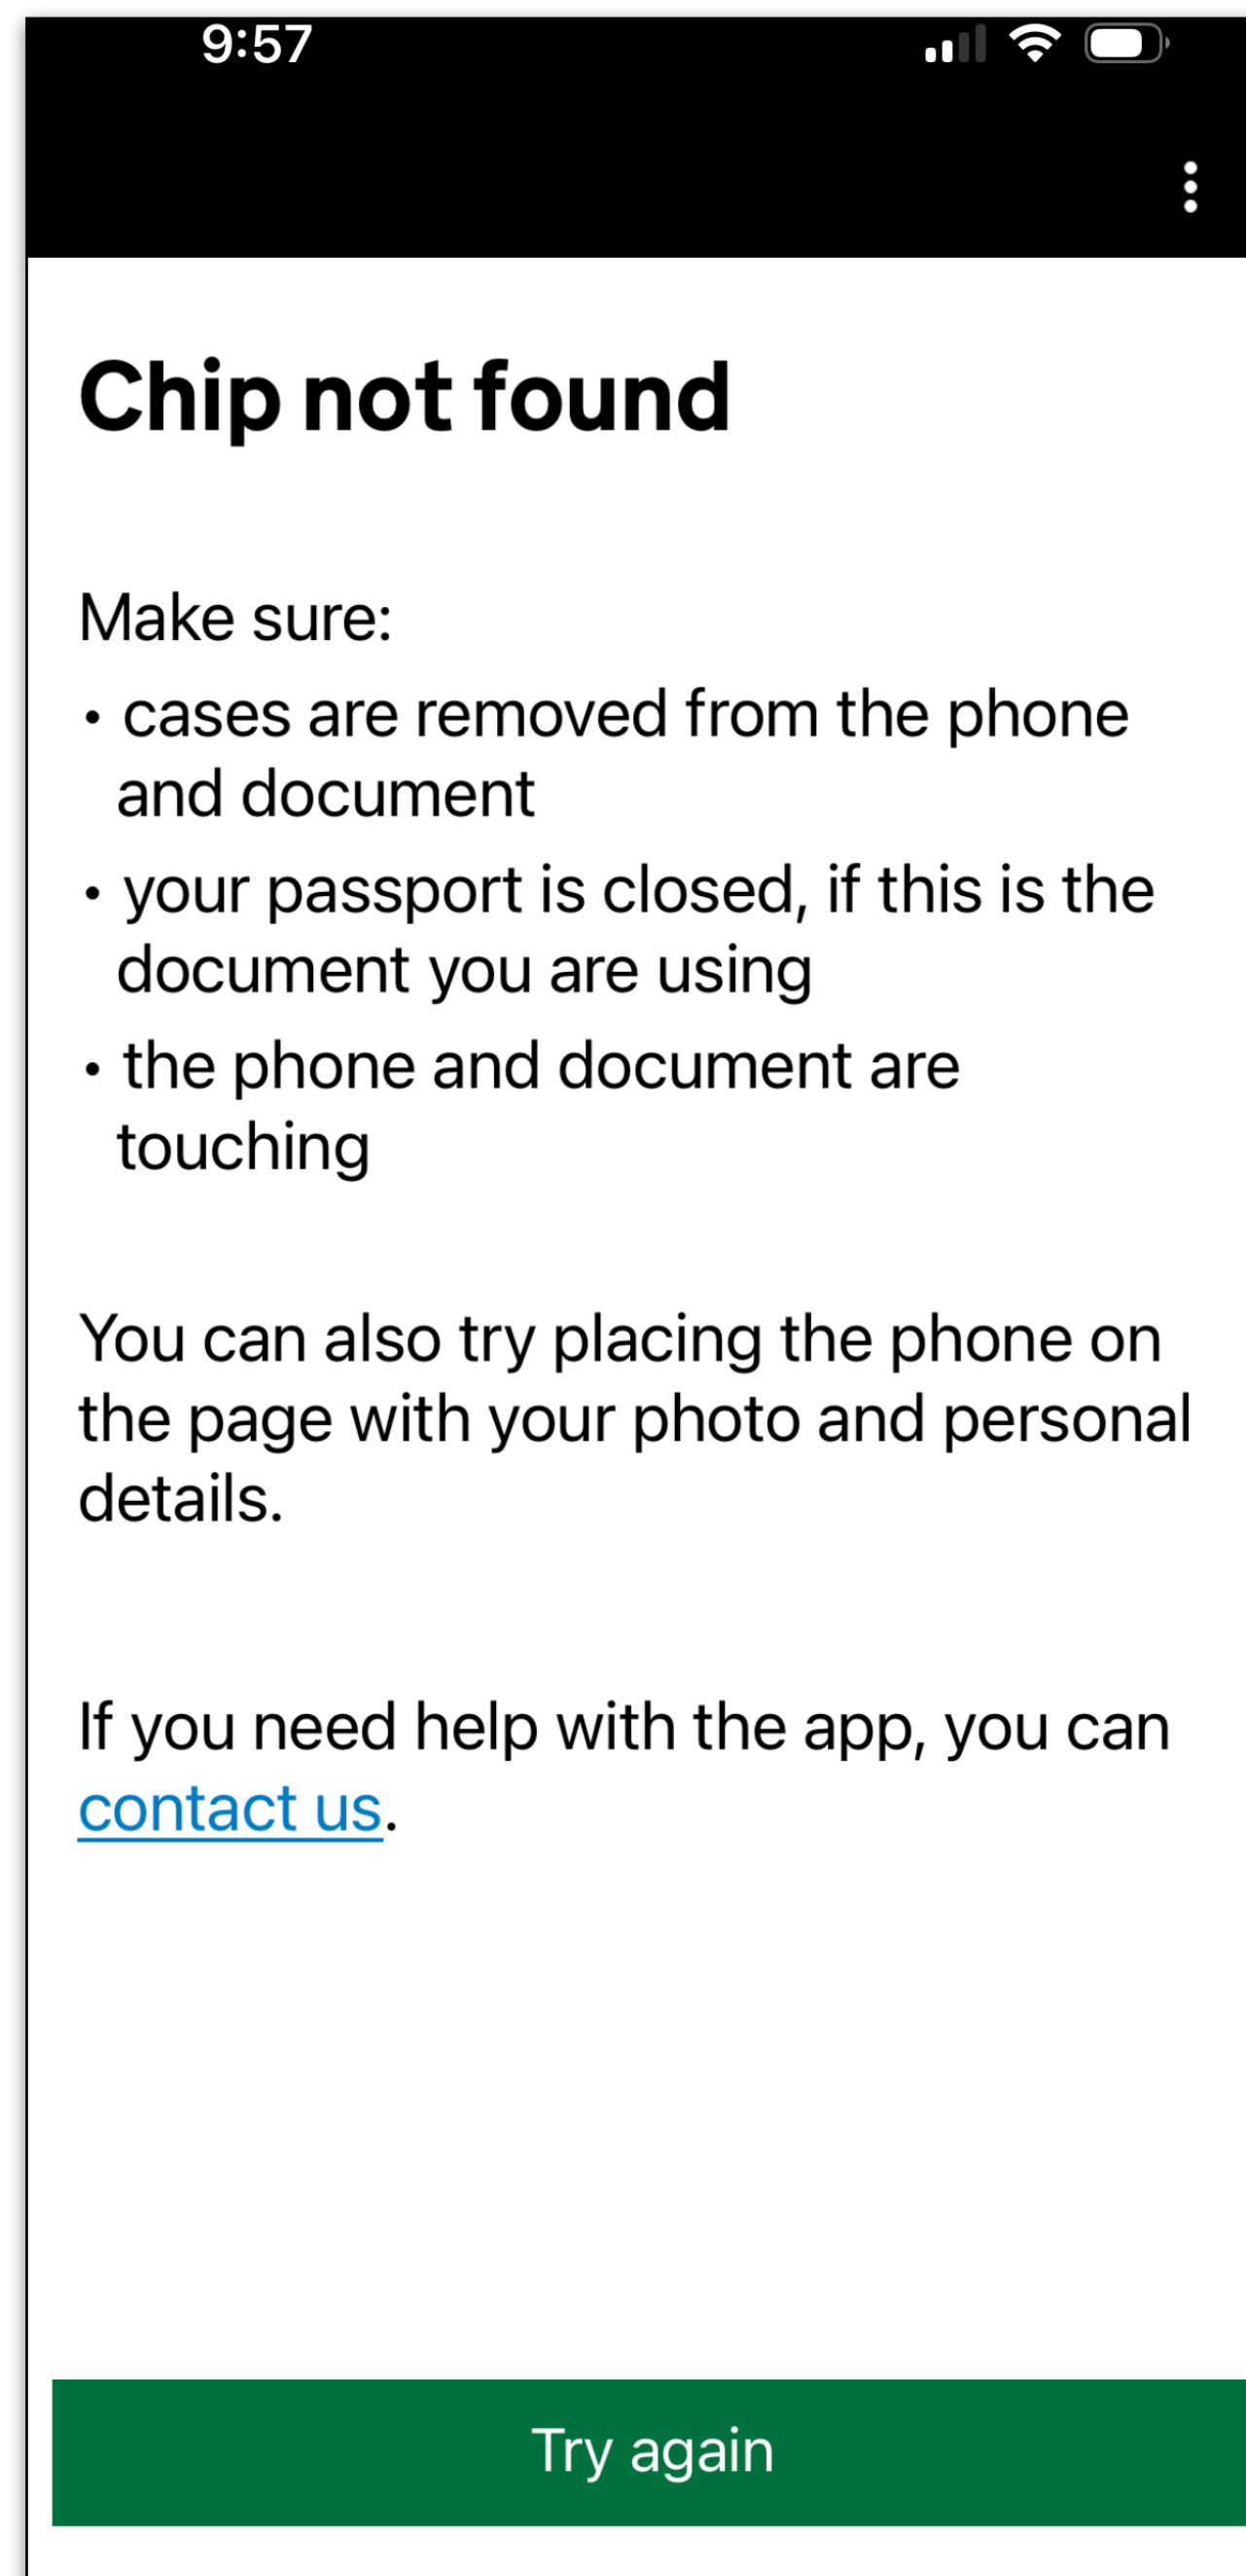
9:57

Chip not found

Make sure:

- cases are removed from the phone and document
- your passport is closed, if this is the document you are using
- the phone and document are touching

You can also try placing the phone on the page with your photo and personal details.

If you need help with the app, you can contact us.

Try again